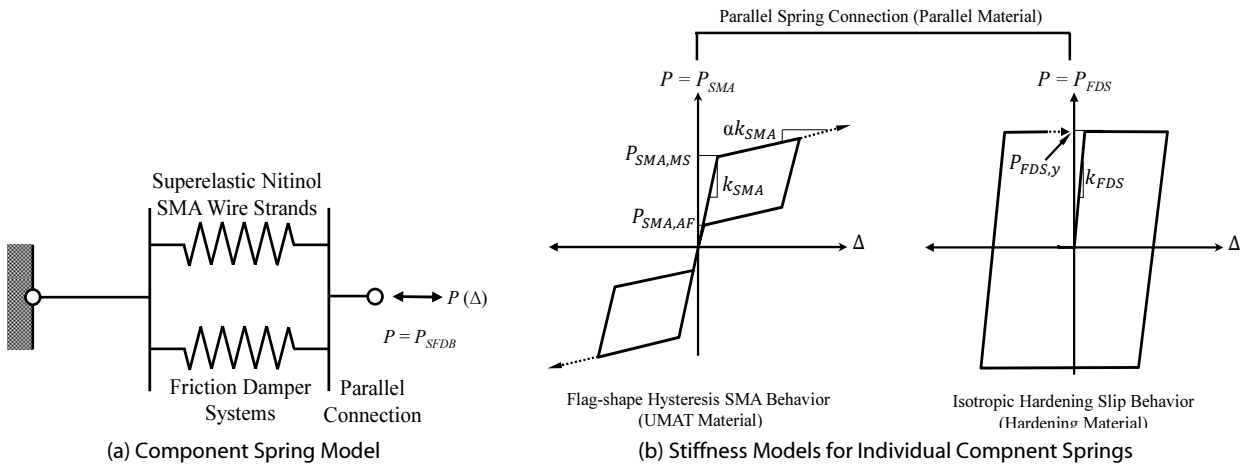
Parallel Spring Connection (Parallel Material)

Superelastic Nitinol SMA Wire Strands

Friction Damper Systems

Parallel Connection

$P\ (\Delta)$

$P = P_{SFDB}$

$P = P_{SMA}$

$\alpha k_{SMA}$

$P_{SMA,MS}$

$k_{SMA}$

$P_{SMA,AF}$

$\Delta$

Flag-shape Hysteresis SMA Behavior (UMAT Material)

$P = P_{FDS}$

$P_{FDS,y}$

$k_{FDS}$

$\Delta$

Isotropic Hardening Slip Behavior (Hardening Material)

(a) Component Spring Model

(b) Stiffness Models for Individual Compnent Springs